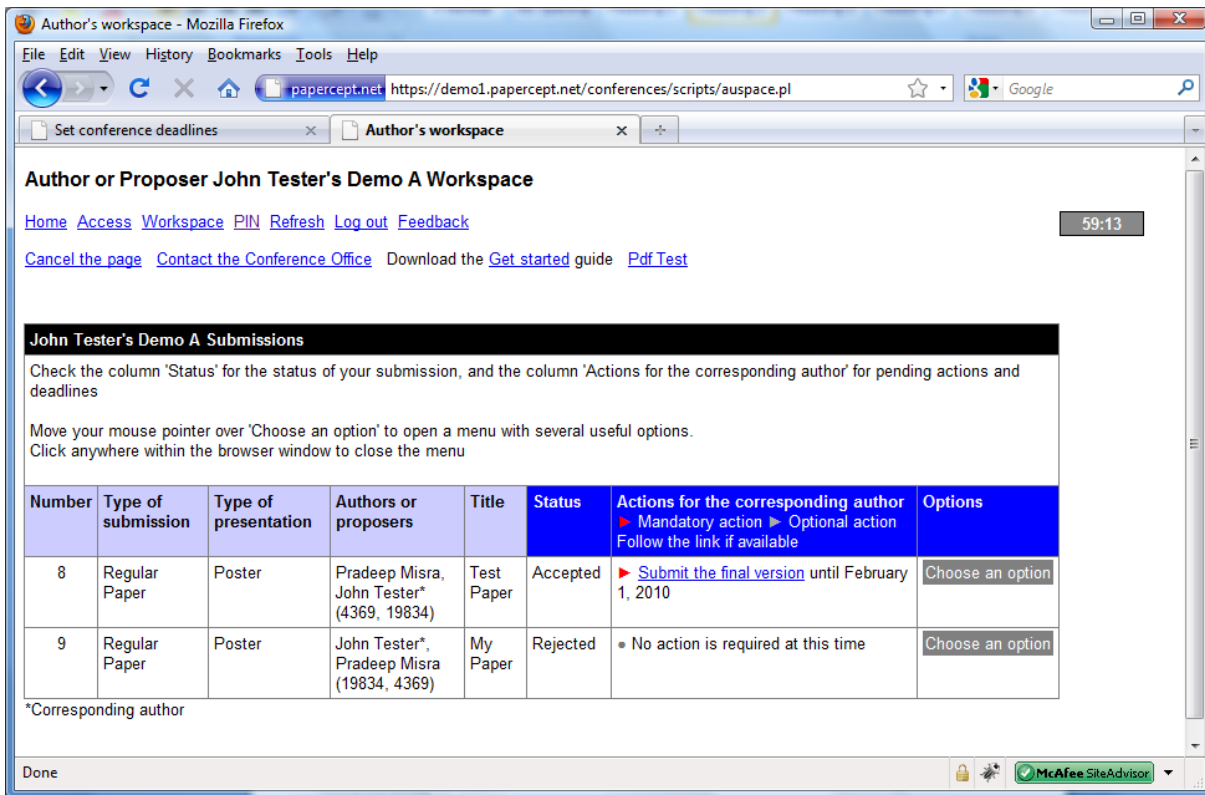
Author's workspace - Mozilla Firefox

File Edit View History Bookmarks Tools Help

papercept.net https://demo1.papercept.net/conferences/scripts/auspace.pl

Google

Set conference deadlines

Author's workspace

Author or Proposer John Tester's Demo A Workspace

Home Access Workspace PIN Refresh Log out Feedback

59:13

Cancel the page Contact the Conference Office Download the Get started guide Pdf Test

John Tester's Demo A Submissions

Check the column 'Status' for the status of your submission, and the column 'Actions for the corresponding author' for pending actions and deadlines

Move your mouse pointer over 'Choose an option' to open a menu with several useful options.
Click anywhere within the browser window to close the menu

| Number | Type of submission | Type of presentation | Authors or proposers | Title | Status | Actions for the corresponding author ► Mandatory action ► Optional action Follow the link if available | Options |
|---|---|---|---|---|---|---|---|
| 8 | Regular Paper | Poster | Pradeep Misra, John Tester* (4369, 19834) | Test Paper | Accepted | ► Submit the final version until February 1, 2010 | Choose an option |
| 9 | Regular Paper | Poster | John Tester*, Pradeep Misra (19834, 4369) | My Paper | Rejected | • No action is required at this time | Choose an option |

*Corresponding author

Done

McAfee SiteAdvisor